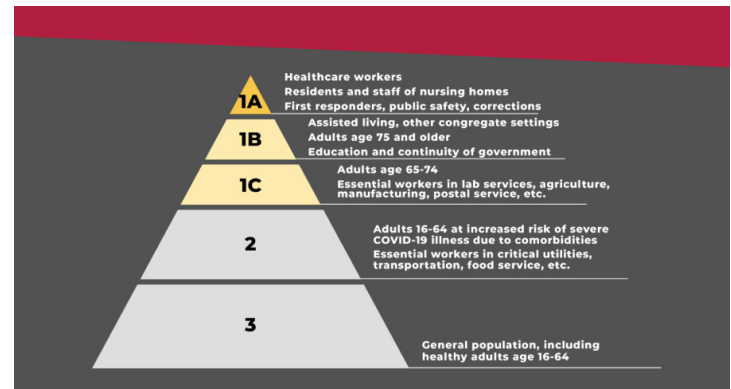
1A

Healthcare workers
Residents and staff of nursing homes
First responders, public safety, corrections

1B

Assisted living, other congregate settings
Adults age 75 and older
Education and continuity of government

1C

Adults age 65-74
Essential workers in lab services, agriculture, manufacturing, postal service, etc.

2

Adults 16-64 at increased risk of severe COVID-19 illness due to comorbidities
Essential workers in critical utilities, transportation, food service, etc.

3

General population, including healthy adults age 16-64